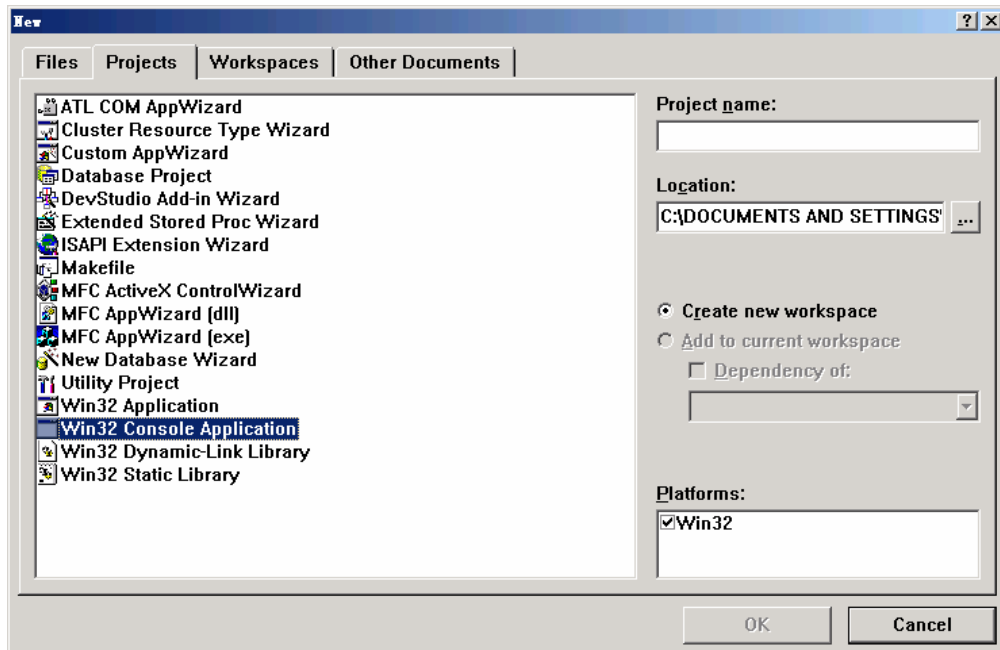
New

?
X

Files
Projects
Workspaces
Other Documents

ATL COM AppWizard
Cluster Resource Type Wizard
Custom AppWizard
Database Project
DevStudio Add-in Wizard
Extended Stored Proc Wizard
ISAPI Extension Wizard
Makefile
MFC ActiveX ControlWizard
MFC AppWizard (dll)
MFC AppWizard (exe)
New Database Wizard
Utility Project
Win32 Application
Win32 Console Application
Win32 Dynamic-Link Library
Win32 Static Library

Project name:

Location:
C:\DOCUMENTS AND SETTINGS'
...

Create new workspace
Add to current workspace
Dependency of:

Platforms:
Win32

OK
Cancel